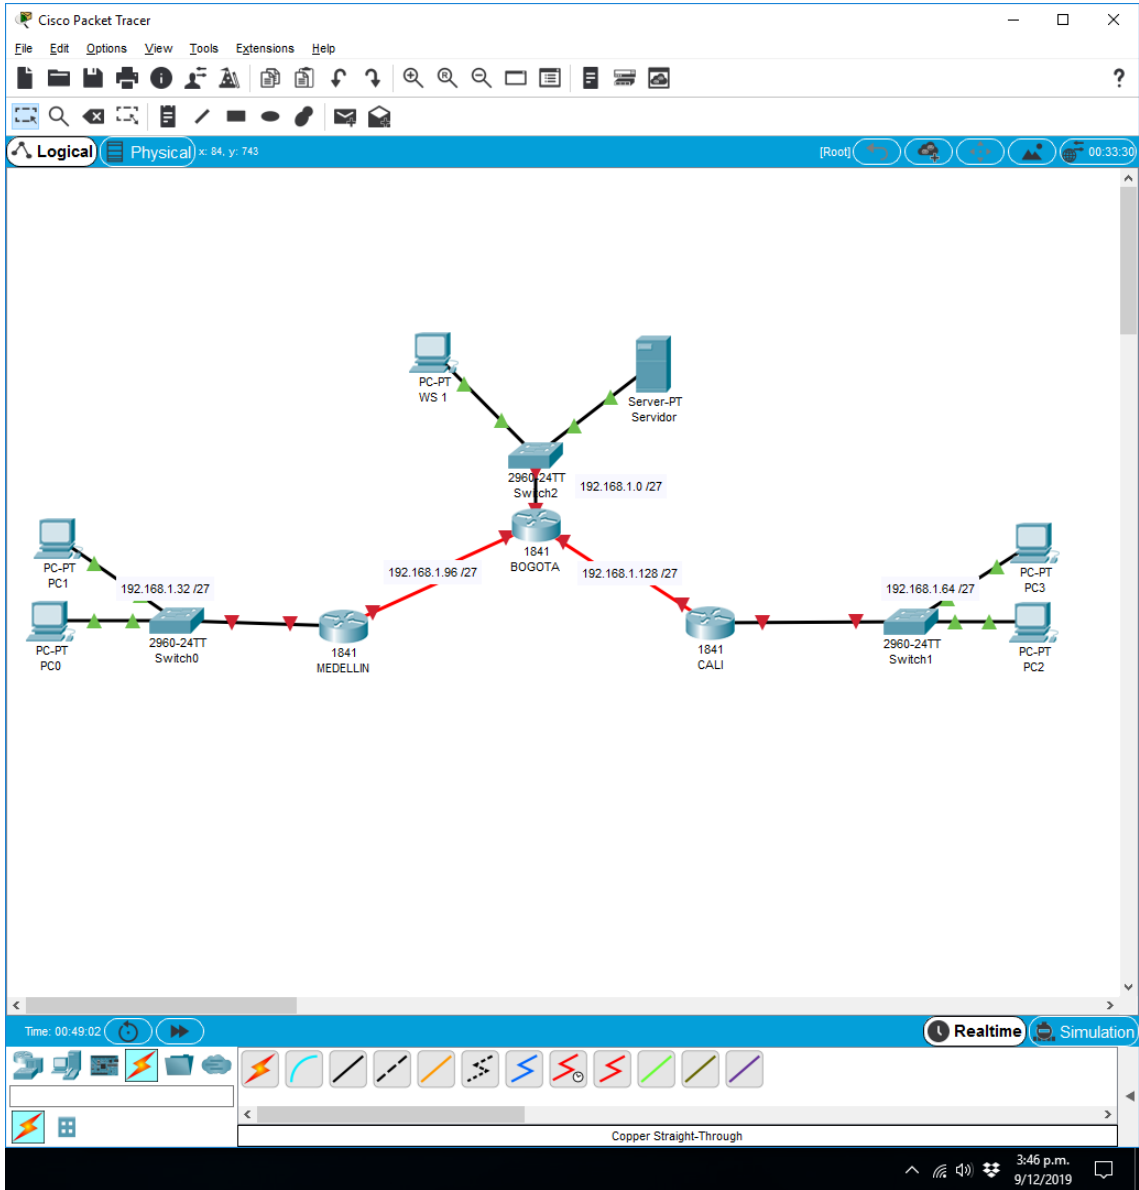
Cisco Packet Tracer

File Edit Options View Tools Extensions Help

?

Logical Physical x: 84, y: 743

[Root] 00:33:30

PC-PT
WS 1

Server-PT
Servidor

2960-24TT
Switch2

192.168.1.0 /27

1841
BOGOTA

PC-PT
PC1

192.168.1.32 /27

192.168.1.96 /27

192.168.1.128 /27

192.168.1.64 /27

PC-PT
PC3

PC-PT
PC0

2960-24TT
Switch0

1841
MEDELLIN

1841
CALI

2960-24TT
Switch1

PC-PT
PC2

Time: 00:49:02

Realtime Simulation

Copper Straight-Through

3:46 p.m.
9/12/2019